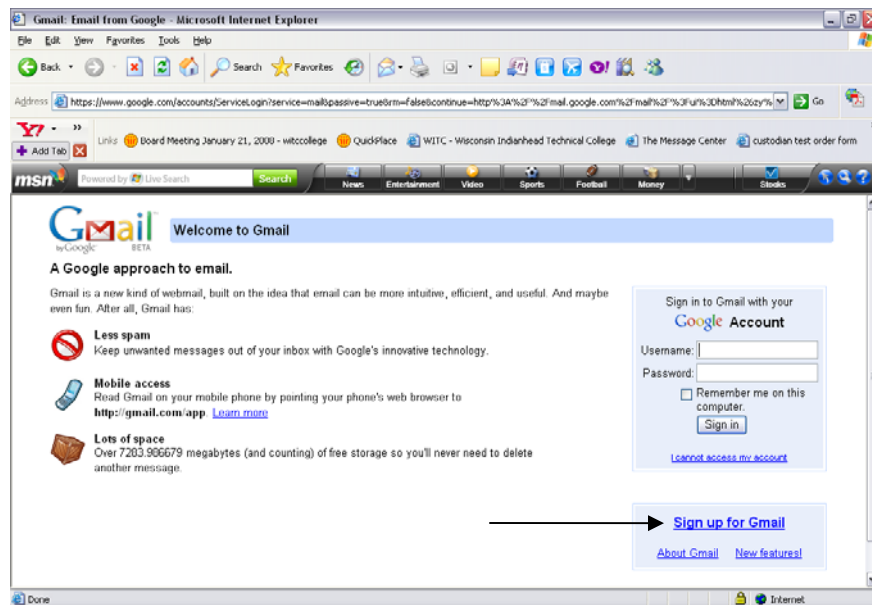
Gmail: Email from Google - Microsoft Internet Explorer

File Edit View Favorites Tools Help

Back Search Favorites

Address https://www.google.com/accounts/ServiceLogin?service=mail&passive=true&rm=false&continue=http%3A%2F%2Fmail.google.com%2Fmail%2F%3Fui%3Dhtml%26zy%3 Go

Y! Links Board Meeting January 21, 2008 - witccollege QuickPlace WITC - Wisconsin Indianhead Technical College The Message Center custodian test order form

Add Tab

msn Powered by Live Search Search News Entertainment Video Sports Football Money Stocks

Gmail by Google BETA

Welcome to Gmail

A Google approach to email.

Gmail is a new kind of webmail, built on the idea that email can be more intuitive, efficient, and useful. And maybe even fun. After all, Gmail has:

Less spam
Keep unwanted messages out of your inbox with Google's innovative technology.

Mobile access
Read Gmail on your mobile phone by pointing your phone's web browser to **http://gmail.com/app**. Learn more

Lots of space
Over 7203.906679 megabytes (and counting) of free storage so you'll never need to delete another message.

Sign in to Gmail with your Google Account

Username:

Password:

Remember me on this computer.

Sign in

I cannot access my account

Sign up for Gmail

About Gmail New features!

Done Internet